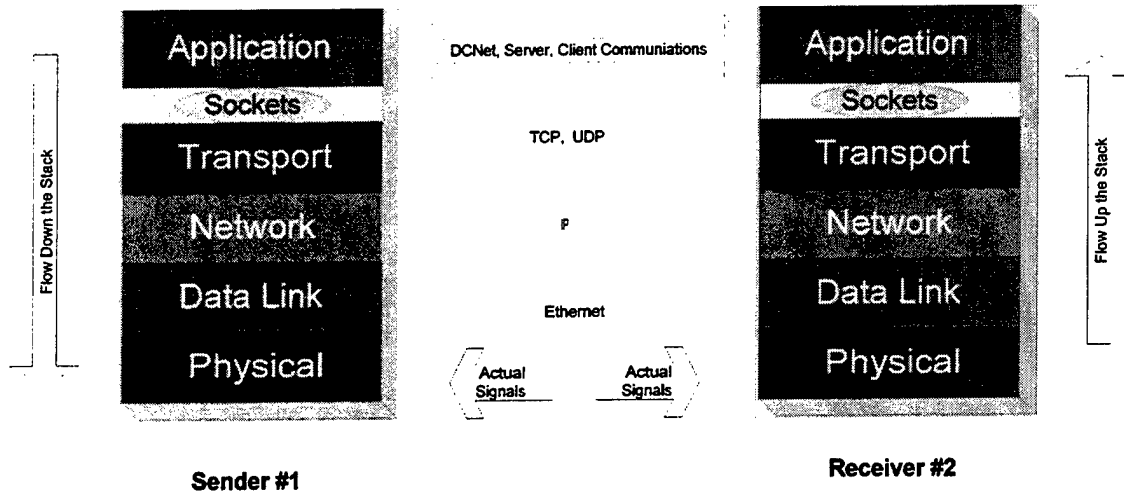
Flow Down the Stack

Application
Sockets
Transport
Network
Data Link
Physical

Sender #1

DCNet, Server, Client Communiations

TCP, UDP

IP

Ethernet

Actual Signals

Actual Signals

Application
Sockets
Transport
Network
Data Link
Physical

Receiver #2

Flow Up the Stack